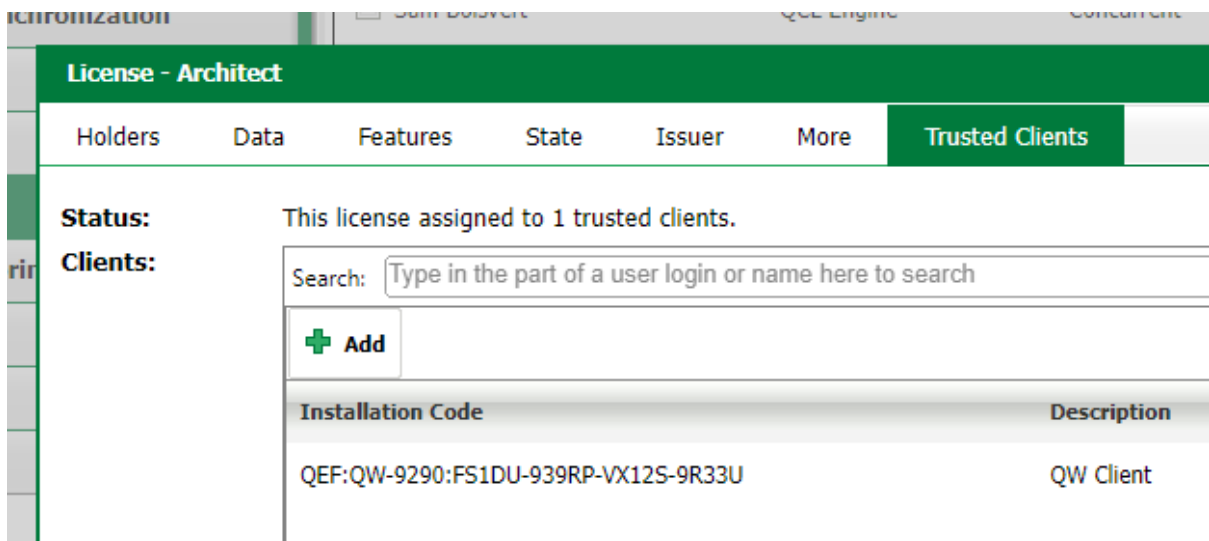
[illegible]chronization

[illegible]

QCE Engine

Concurrent

License - Architect

Holders Data Features State Issuer More Trusted Clients

Status: This license assigned to 1 trusted clients.

Clients:

Search: Type in the part of a user login or name here to search

Add

| Installation Code | Description |
|---|---|
| QEF:QW-9290:FS1DU-939RP-VX12S-9R33U | QW Client |